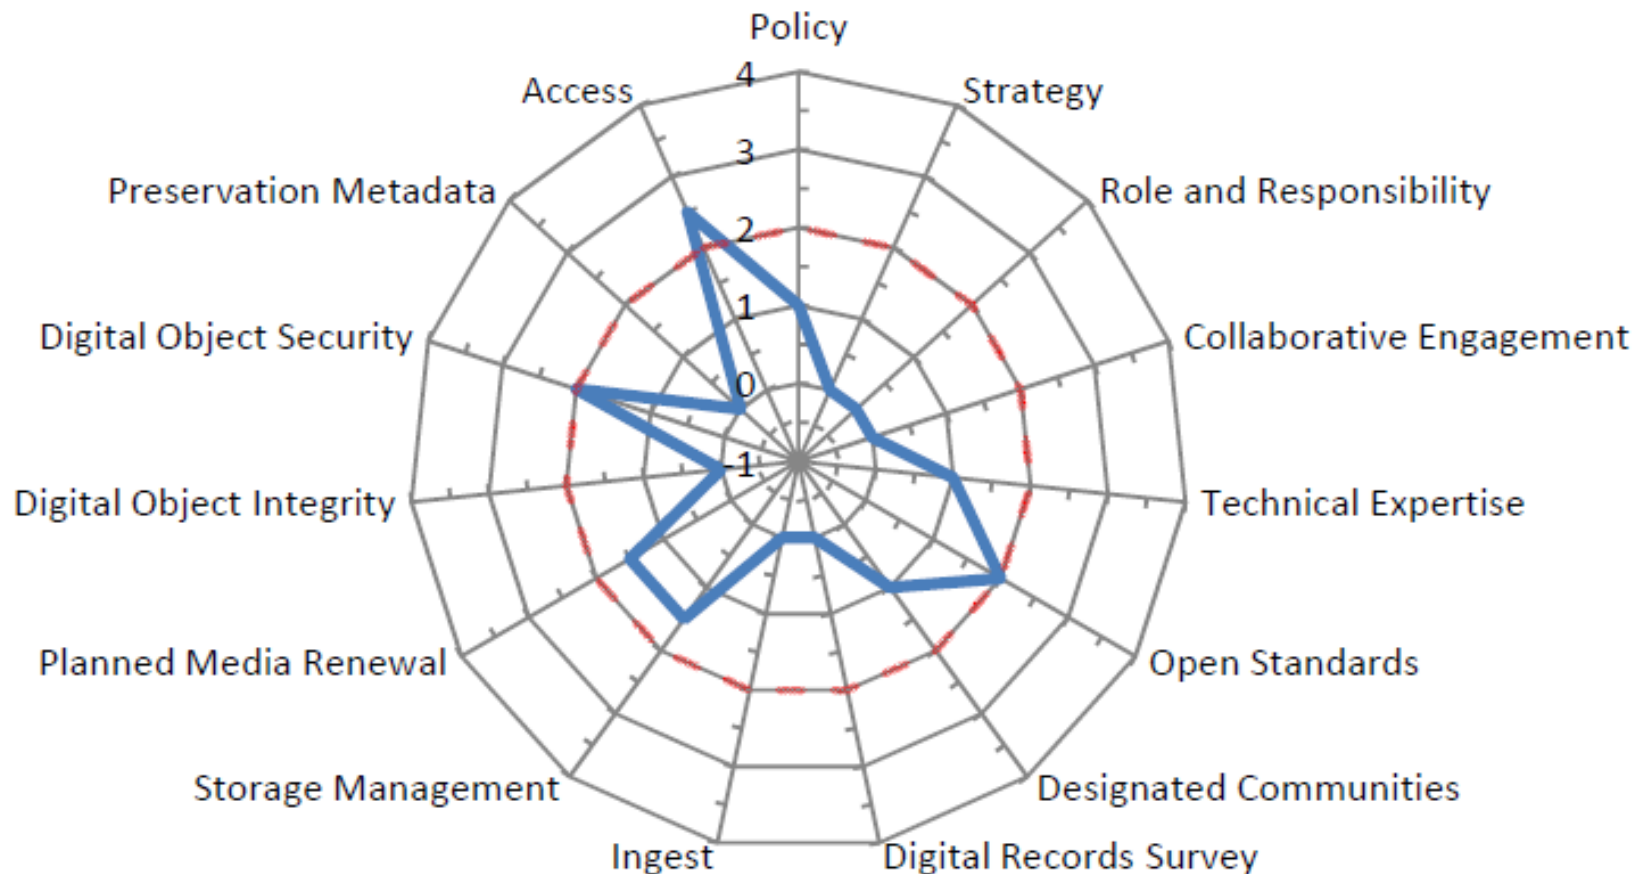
Policy
Strategy
Role and Responsibility
Collaborative Engagement
Technical Expertise
Open Standards
Designated Communities
Digital Records Survey
Ingest
Storage Management
Planned Media Renewal
Digital Object Integrity
Digital Object Security
Preservation Metadata
Access
4
3
2
1
0
-1